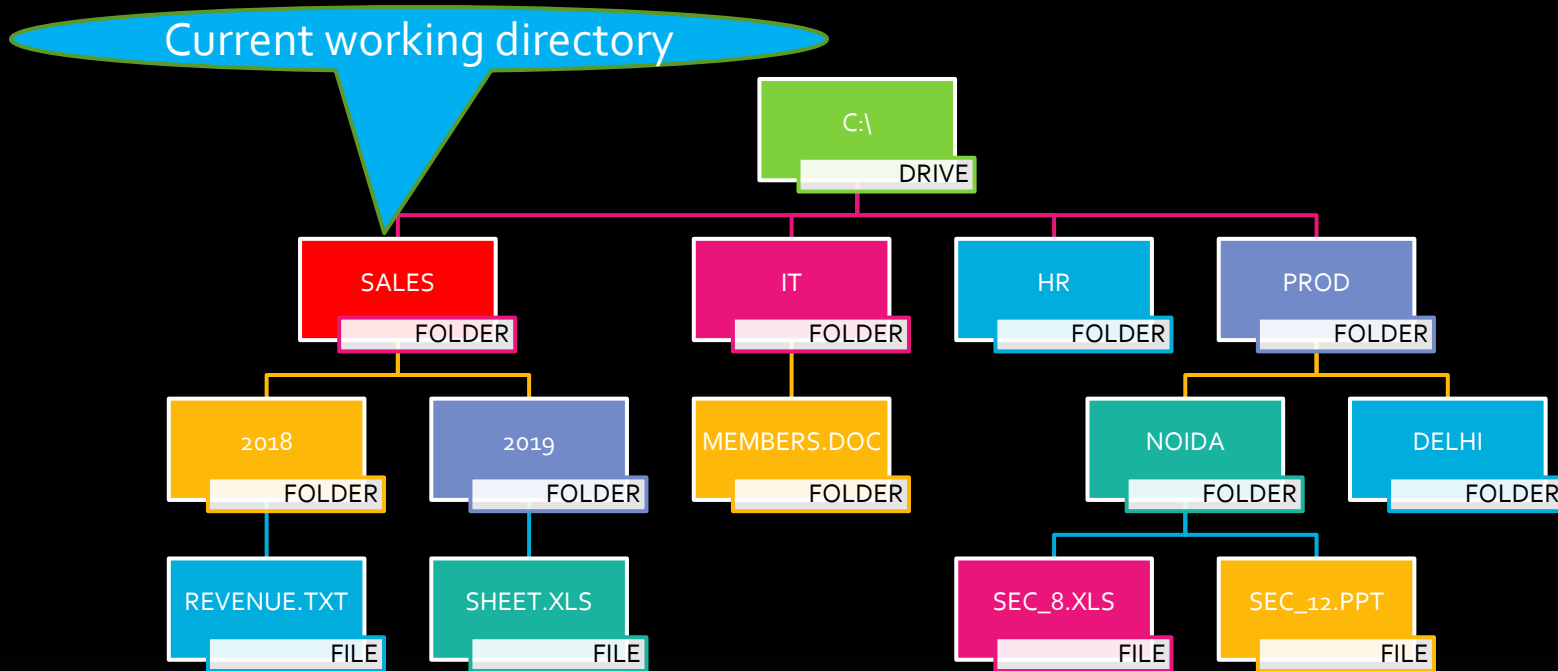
Current working directory

C:\
DRIVE

SALES
FOLDER

IT
FOLDER

HR
FOLDER

PROD
FOLDER

2018
FOLDER

2019
FOLDER

MEMBERS.DOC
FOLDER

NOIDA
FOLDER

DELHI
FOLDER

REVENUE.TXT
FILE

SHEET.XLS
FILE

SEC_8.XLS
FILE

SEC_12.PPT
FILE